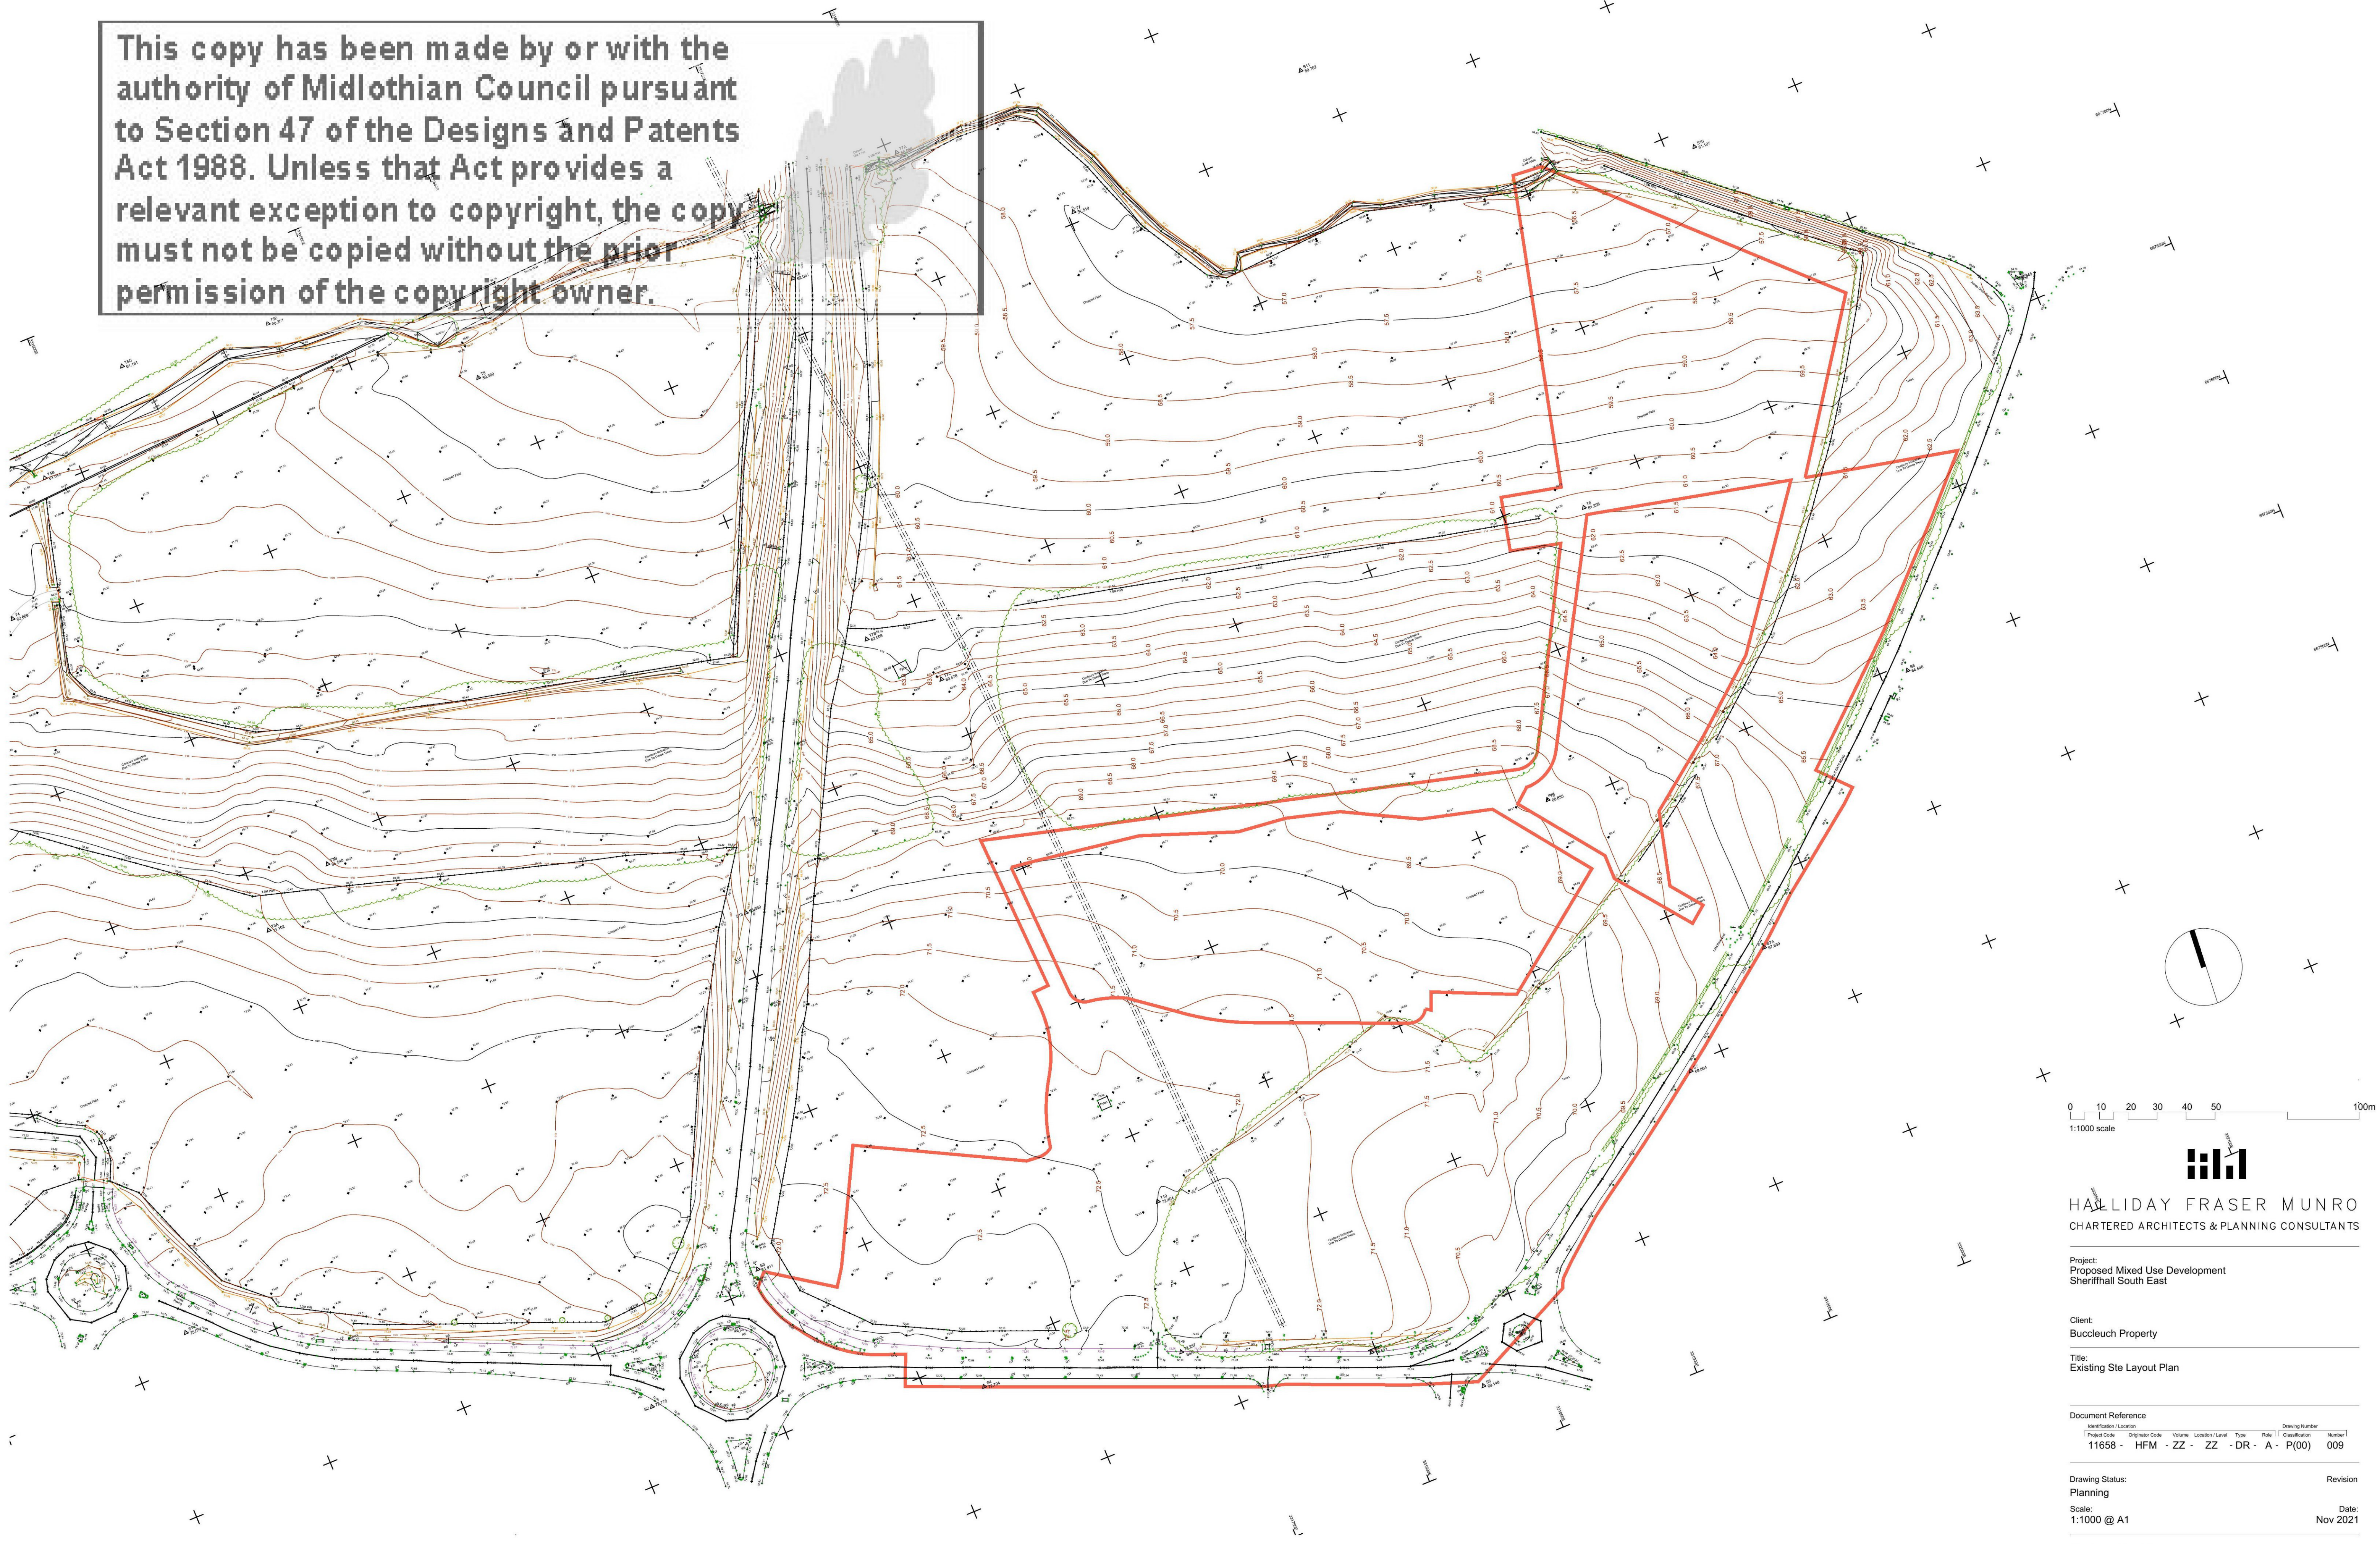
This copy has been made by or with the authority of Midlothian Council pursuant to Section 47 of the Designs and Patents Act 1988. Unless that Act provides a relevant exception to copyright, the copy must not be copied without the prior permission of the copyright owner.

0 10 20 30 40 50 100m
1:1000 scale

HALLIDAY FRASER MUNRO
CHARTERED ARCHITECTS & PLANNING CONSULTANTS

Project:
Proposed Mixed Use Development
Sheriffhall South East

Client:
Buccleuch Property

Title:
Existing Ste Layout Plan

Document Reference

| Project Code | Originator Code | Volume | Location / Level | Type | Role | Classification | Number |
|---|---|---|---|---|---|---|---|
| 11658 - | HFM | - ZZ - | ZZ | - DR - | A - | P(00) | 009 |

Drawing Status:
Planning

Revision

Scale:
1:1000 @ A1

Date:
Nov 2021